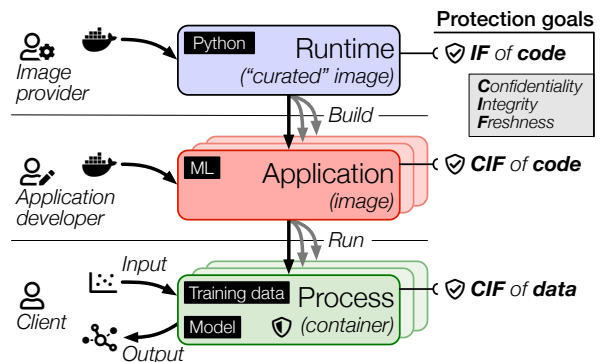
Protection goals

Image provider

Python

Runtime

("curated" image)

IF of code

Confidentiality
Integrity
Freshness

Build

Application developer

ML

Application

(image)

CIF of code

Run

Client

Input

Training data

Process

Model

(container)

CIF of data

Output